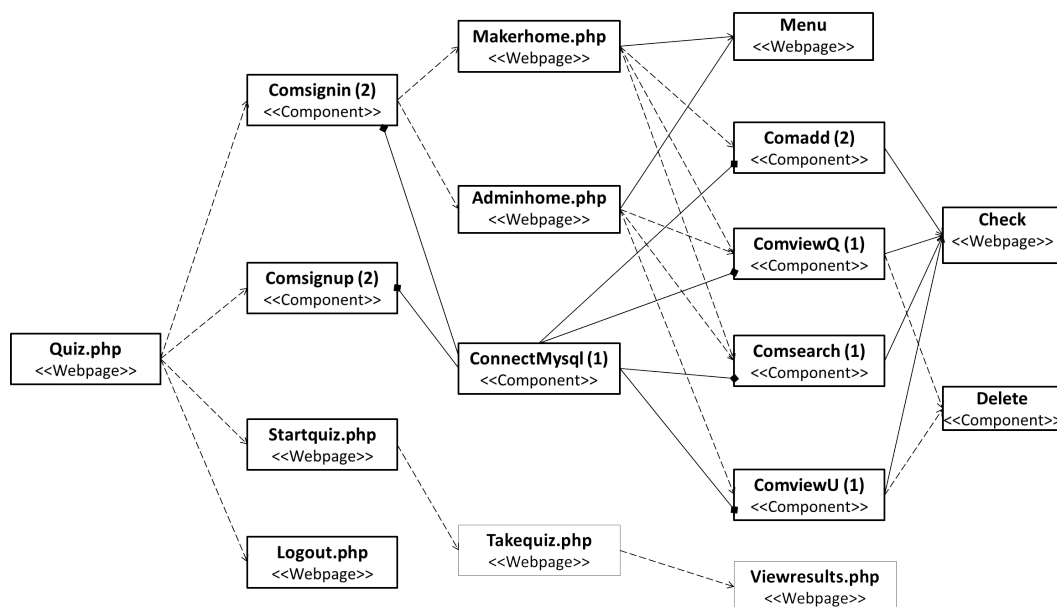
Quiz.php
<<Webpage>>

Comsignin (2)
<<Component>>

Comsignup (2)
<<Component>>

Startquiz.php
<<Webpage>>

Logout.php
<<Webpage>>

Makerhome.php
<<Webpage>>

Adminhome.php
<<Webpage>>

ConnectMysql (1)
<<Component>>

Takequiz.php
<<Webpage>>

Menu
<<Webpage>>

Comadd (2)
<<Component>>

ComviewQ (1)
<<Component>>

Comsearch (1)
<<Component>>

ComviewU (1)
<<Component>>

Viewresults.php
<<Webpage>>

Check
<<Webpage>>

Delete
<<Component>>